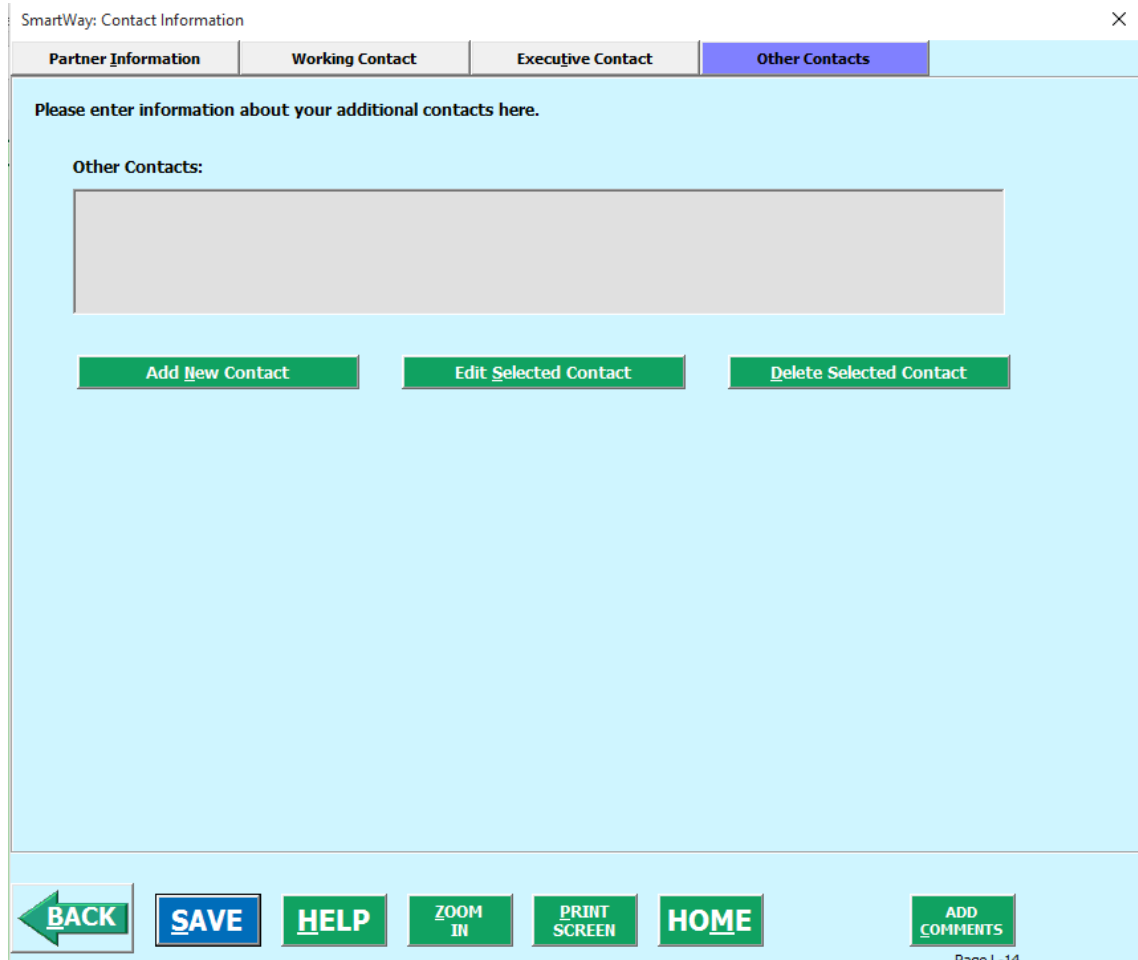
SmartWay: Contact Information

×

Partner Information | Working Contact | Executive Contact | Other Contacts

Please enter information about your additional contacts here.

Other Contacts:

Add New Contact

Edit Selected Contact

Delete Selected Contact

BACK

SAVE

HELP

ZOOM IN

PRINT SCREEN

HOME

ADD COMMENTS

Page I - 14